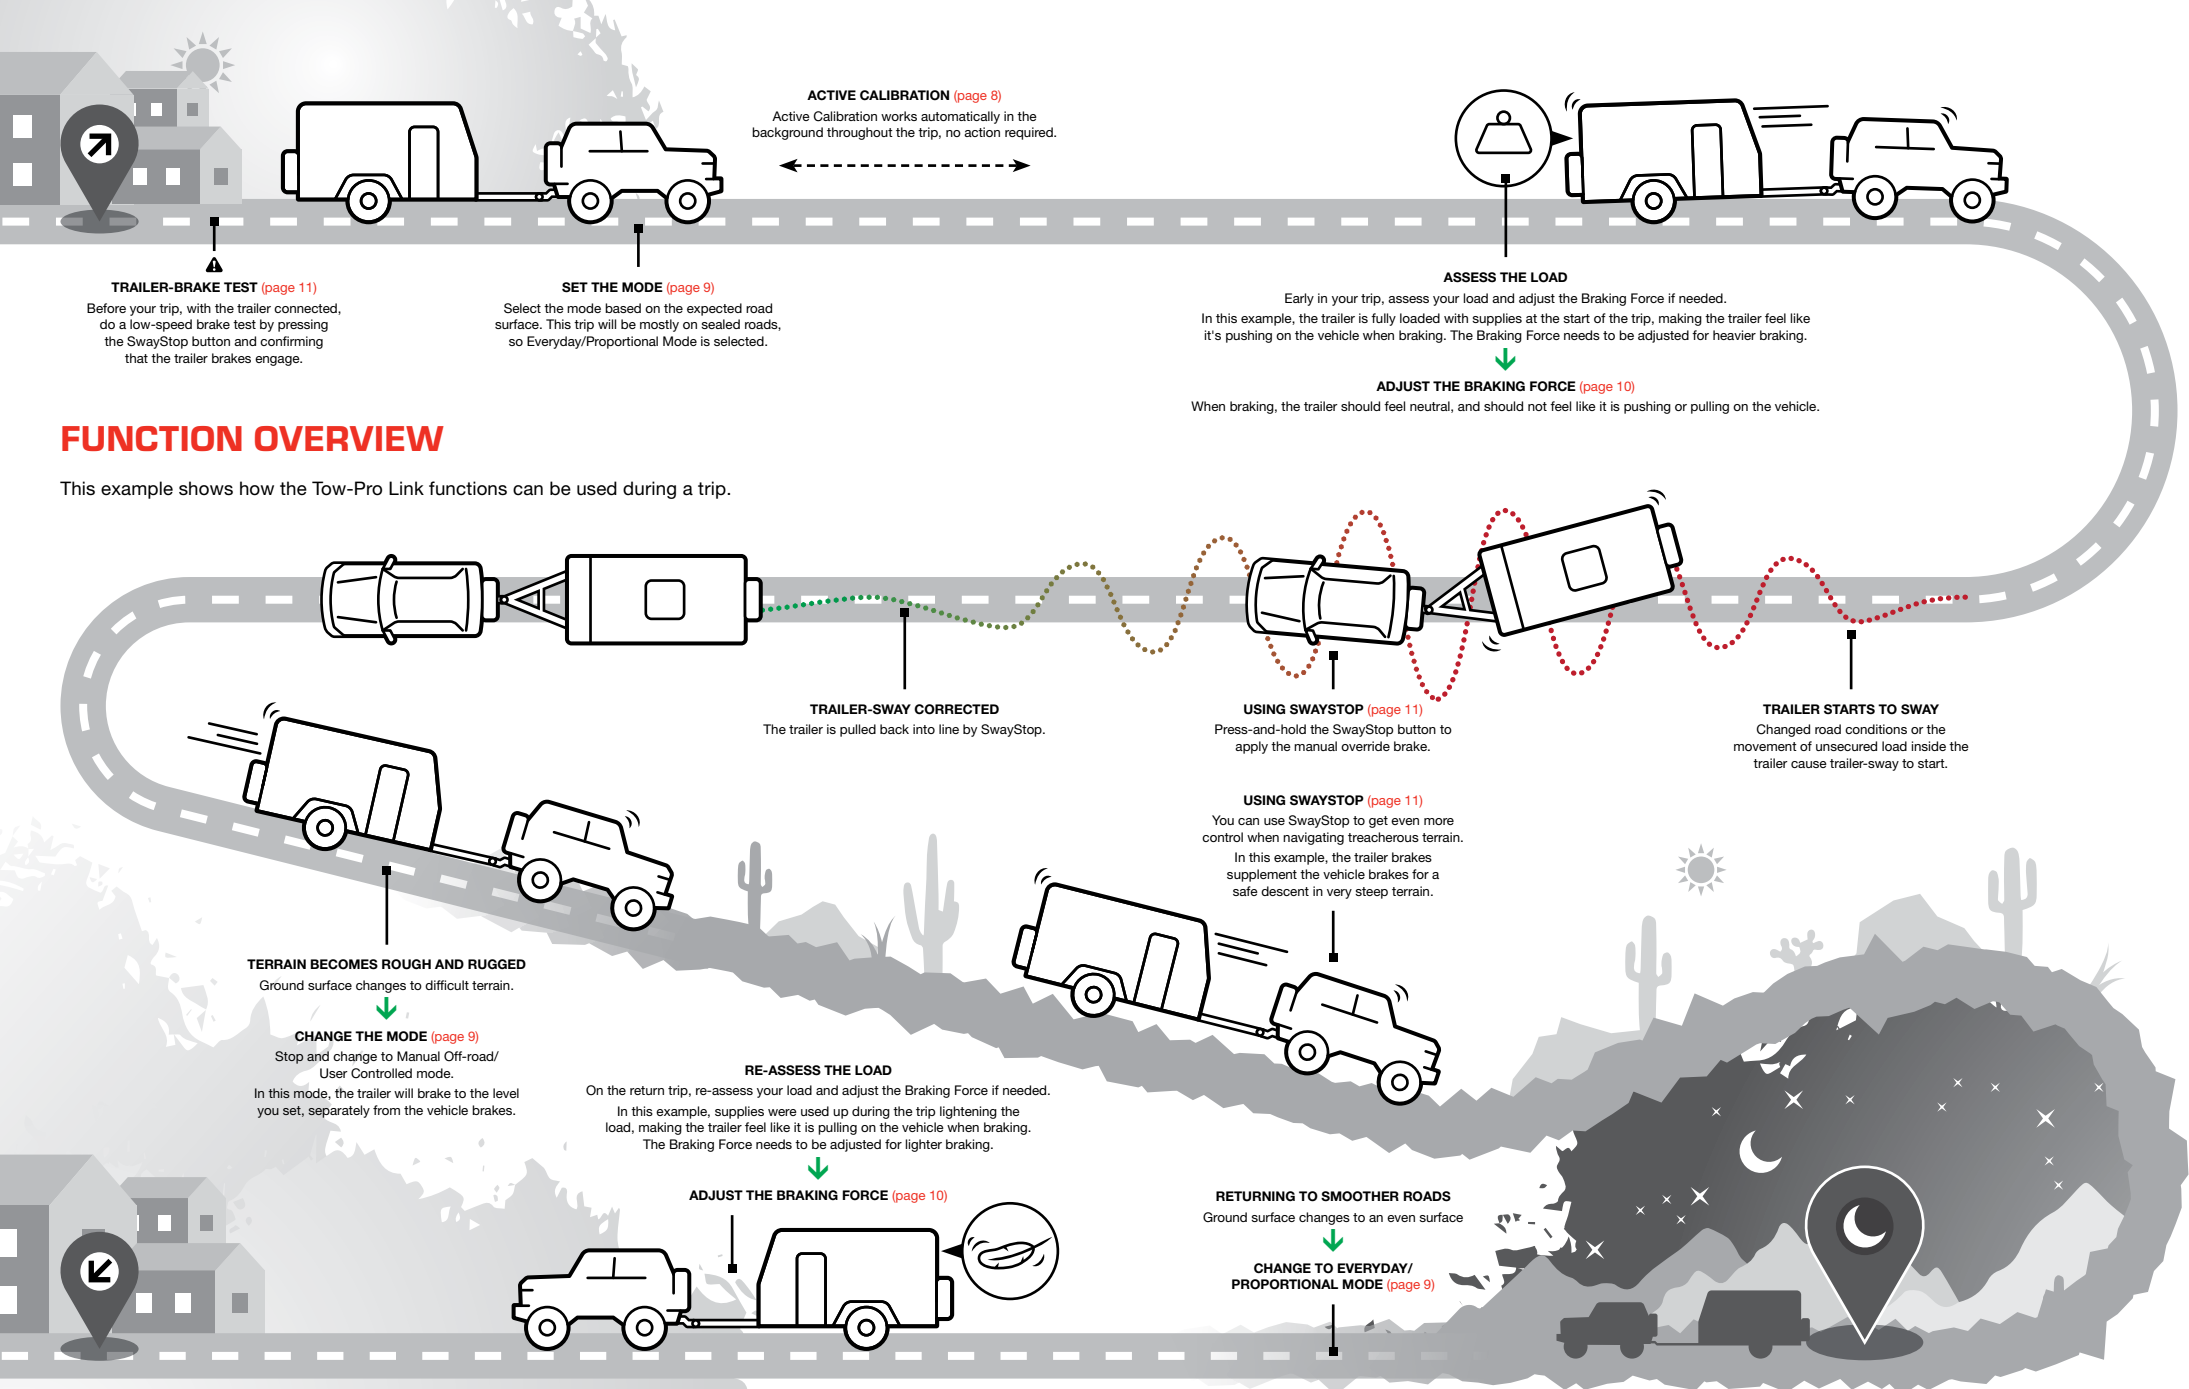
ACTIVE CALIBRATION (page 8)
Active Calibration works automatically in the background throughout the trip, no action required.

TRAILER-BRAKE TEST (page 11)
Before your trip, with the trailer connected, do a low-speed brake test by pressing the SwayStop button and confirming that the trailer brakes engage.

SET THE MODE (page 9)
Select the mode based on the expected road surface. This trip will be mostly on sealed roads, so Everyday/Proportional Mode is selected.

ASSESS THE LOAD
Early in your trip, assess your load and adjust the Braking Force if needed.
In this example, the trailer is fully loaded with supplies at the start of the trip, making the trailer feel like it's pushing on the vehicle when braking. The Braking Force needs to be adjusted for heavier braking.

ADJUST THE BRAKING FORCE (page 10)
When braking, the trailer should feel neutral, and should not feel like it is pushing or pulling on the vehicle.

FUNCTION OVERVIEW

This example shows how the Tow-Pro Link functions can be used during a trip.

TRAILER-SWAY CORRECTED
The trailer is pulled back into line by SwayStop.

USING SWAYSTOP (page 11)
Press-and-hold the SwayStop button to apply the manual override brake.

TRAILER STARTS TO SWAY
Changed road conditions or the movement of unsecured load inside the trailer cause trailer-sway to start.

USING SWAYSTOP (page 11)
You can use SwayStop to get even more control when navigating treacherous terrain.
In this example, the trailer brakes supplement the vehicle brakes for a safe descent in very steep terrain.

TERRAIN BECOMES ROUGH AND RUGGED
Ground surface changes to difficult terrain.

CHANGE THE MODE (page 9)
Stop and change to Manual Off-road/ User Controlled mode.
In this mode, the trailer will brake to the level you set, separately from the vehicle brakes.

RE-ASSESS THE LOAD
On the return trip, re-assess your load and adjust the Braking Force if needed.
In this example, supplies were used up during the trip lightening the load, making the trailer feel like it is pulling on the vehicle when braking.
The Braking Force needs to be adjusted for lighter braking.

ADJUST THE BRAKING FORCE (page 10)

RETURNING TO SMOOTHER ROADS
Ground surface changes to an even surface

CHANGE TO EVERYDAY/ PROPORTIONAL MODE (page 9)